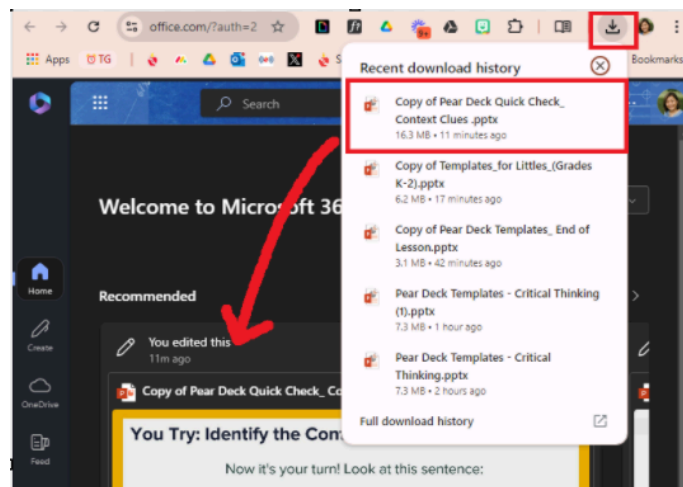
office.com/?auth=2

Apps TG

Bookmarks

Search

Welcome to Microsoft 36

Recommended

You edited this
11m ago

Copy of Pear Deck Quick Check_ Co

You Try: Identify the Con

Now it's your turn! Look at this sentence:

Home

Create

OneDrive

Feed

Recent download history

Copy of Pear Deck Quick Check_ Context Clues .pptx
16.3 MB • 11 minutes ago

Copy of Templates_for Littles_(Grades K-2).pptx
6.2 MB • 17 minutes ago

Copy of Pear Deck Templates_ End of Lesson.pptx
3.1 MB • 42 minutes ago

Pear Deck Templates - Critical Thinking (1).pptx
7.3 MB • 1 hour ago

Pear Deck Templates - Critical Thinking.pptx
7.3 MB • 2 hours ago

Full download history